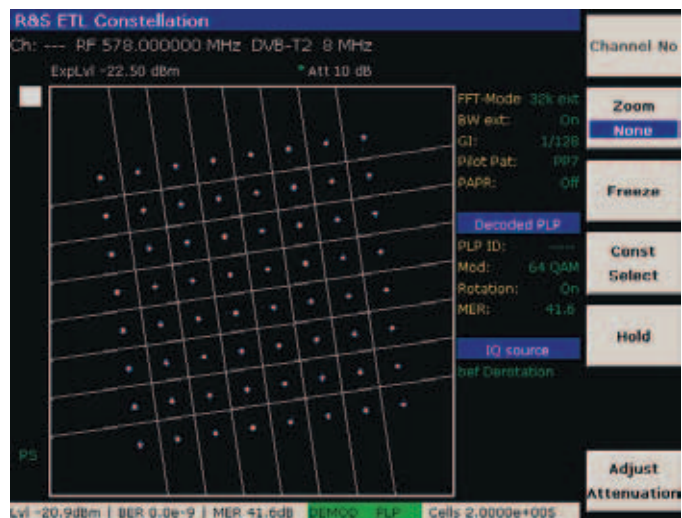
R&S ETL Constellation

Ch: --- RF 578.000000 MHz DVB-T2 8 MHz

ExpLvl -22.50 dBm

* Att 10 dB

FFT-Mode 32k ext
BW ext: On
GI: 1/128
Pilot Pat: PP7
PAPR: Off

Decoded PLP

PLP ID: -----
Mod: 64 QAM
Rotation: On
MER: 41.6

IQ source

bef Derotation

PS

Channel No

Zoom
None

Freeze

Const Select

Hold

Adjust Attenuation

Lvl -20.9dBm | BER 0.0e-9 | MER 41.6dB DEMOD PLP Cells 2.0000e+005